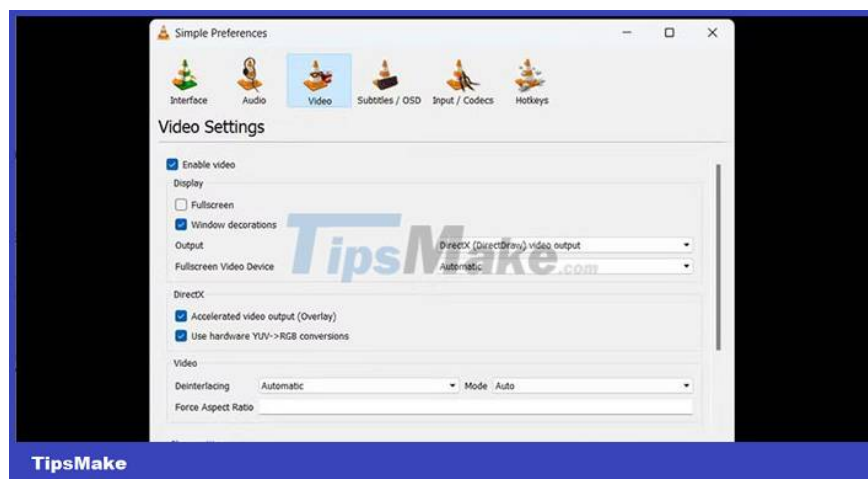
Simple Preferences

Interface
Audio
Video
Subtitles / OSD
Input / Codecs
Hotkeys

Video Settings

Enable video
Display
Fullscreen
Window decorations
Output
DirectX (DirectDraw) video output
Fullscreen Video Device
Automatic

TipsMake.com

DirectX
Accelerated video output (Overlay)
Use hardware YUV->RGB conversions

Video
Deinterlacing
Automatic
Mode
Auto
Force Aspect Ratio

TipsMake